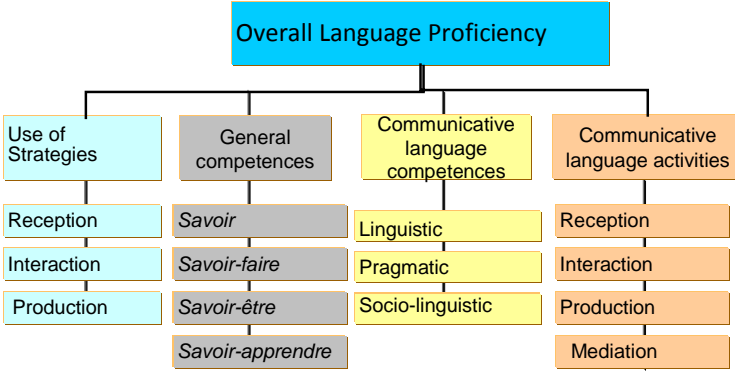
Overall Language Proficiency

Use of Strategies

Reception

Interaction

Production

General competences

*Savoir*

*Savoir-faire*

*Savoir-être*

*Savoir-apprendre*

Communicative language competences

Linguistic

Pragmatic

Socio-linguistic

Communicative language activities

Reception

Interaction

Production

Mediation